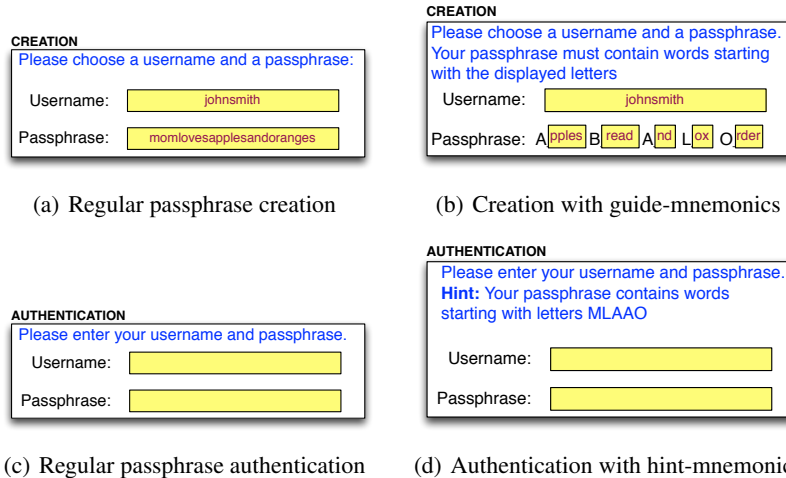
CREATION
Please choose a username and a passphrase:
Username: johnsmith
Passphrase: momlovesapplesandoranges

(a) Regular passphrase creation

CREATION
Please choose a username and a passphrase. Your passphrase must contain words starting with the displayed letters
Username: johnsmith
Passphrase: A pples B read A nd L ox O rder

(b) Creation with guide-mnemonics

AUTHENTICATION
Please enter your username and passphrase.
Username:
Passphrase:

(c) Regular passphrase authentication

AUTHENTICATION
Please enter your username and passphrase.
Hint: Your passphrase contains words starting with letters MLAAO
Username:
Passphrase:

(d) Authentication with hint-mnemonic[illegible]